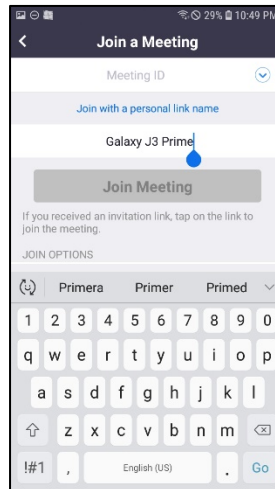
29% 10:49 PM

Join a Meeting

Meeting ID

Join with a personal link name

Galaxy J3 Prime

Join Meeting

If you received an invitation link, tap on the link to join the meeting.

JOIN OPTIONS

Primera Primer Primed

1 2 3 4 5 6 7 8 9 0
q w e r t y u i o p
a s d f g h j k l
z x c v b n m
!#1 , English (US) . Go